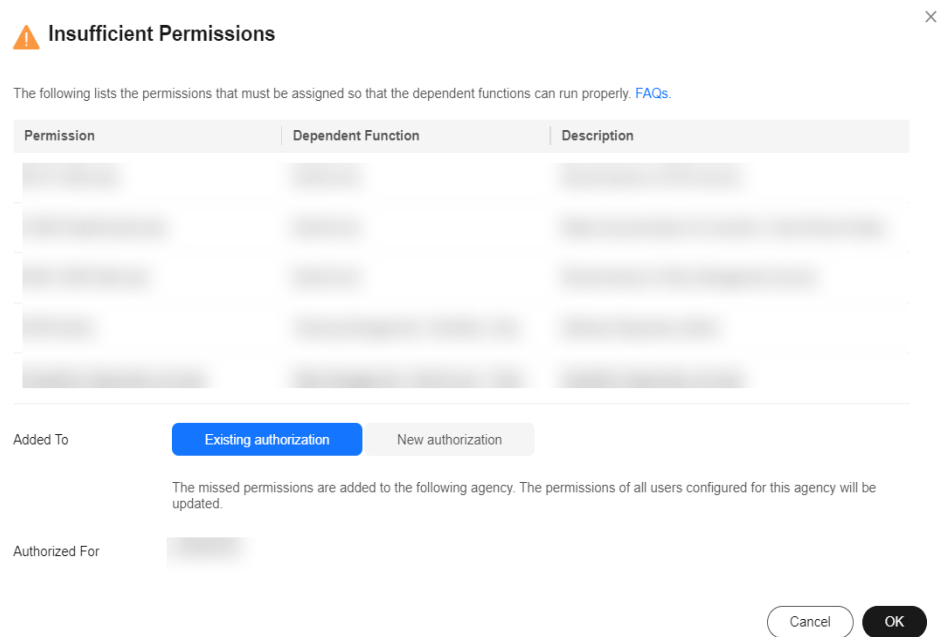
Insufficient Permissions

The following lists the permissions that must be assigned so that the dependent functions can run properly. FAQs.

| Permission | Dependent Function | Description |
|---|---|---|
| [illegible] | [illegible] | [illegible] |
| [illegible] | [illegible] | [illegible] |
| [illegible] | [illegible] | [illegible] |
| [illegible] | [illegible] | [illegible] |
| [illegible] | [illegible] | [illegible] |

Added To

Existing authorization New authorization

The missed permissions are added to the following agency. The permissions of all users configured for this agency will be updated.

Authorized For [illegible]

Cancel OK